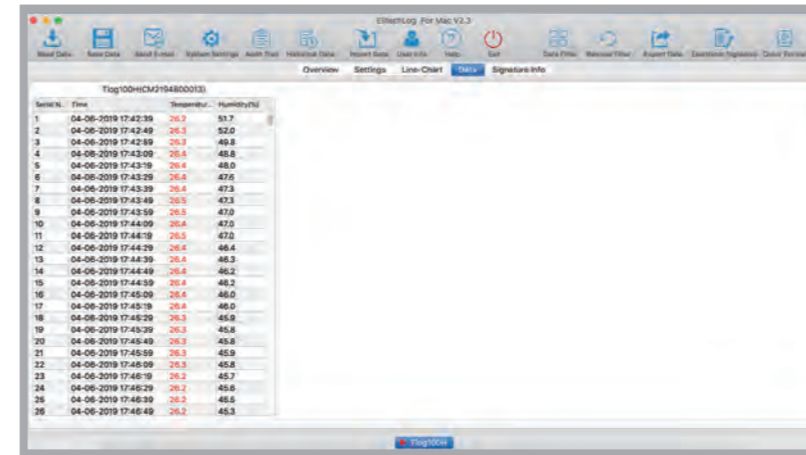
ElitechLog For Mac V2.3

Read Data Save Data Send E-Mail System Settings Audit Trail Historical Data Import Data User Info Help Exit Data Filter Remove Filter Export Data Electronic Signature Clone Format

Overview Settings Line-Chart Data Signature Info

Tlog100H(CM3194800013)

| Serial N.. | Time | Temperatur... | Humidity(%) |
|---|---|---|---|
| 1 | 04-06-2019 17:42:39 | 26.3 | 51.7 |
| 2 | 04-06-2019 17:42:49 | 26.3 | 52.0 |
| 3 | 04-06-2019 17:42:59 | 26.3 | 49.8 |
| 4 | 04-06-2019 17:43:09 | 26.4 | 48.8 |
| 5 | 04-06-2019 17:43:19 | 26.4 | 48.0 |
| 6 | 04-06-2019 17:43:29 | 26.4 | 47.6 |
| 7 | 04-06-2019 17:43:39 | 26.4 | 47.3 |
| 8 | 04-06-2019 17:43:49 | 26.5 | 47.3 |
| 9 | 04-06-2019 17:43:59 | 26.5 | 47.0 |
| 10 | 04-06-2019 17:44:09 | 26.4 | 47.0 |
| 11 | 04-06-2019 17:44:19 | 26.5 | 47.0 |
| 12 | 04-06-2019 17:44:29 | 26.4 | 46.4 |
| 13 | 04-06-2019 17:44:39 | 26.4 | 46.3 |
| 14 | 04-06-2019 17:44:49 | 26.4 | 46.2 |
| 15 | 04-06-2019 17:44:59 | 26.4 | 46.2 |
| 16 | 04-06-2019 17:45:09 | 26.4 | 46.0 |
| 17 | 04-06-2019 17:45:19 | 26.4 | 46.0 |
| 18 | 04-06-2019 17:45:29 | 26.3 | 45.8 |
| 19 | 04-06-2019 17:45:39 | 26.3 | 45.8 |
| 20 | 04-06-2019 17:45:49 | 26.3 | 45.8 |
| 21 | 04-06-2019 17:45:59 | 26.3 | 45.9 |
| 22 | 04-06-2019 17:46:09 | 26.3 | 45.8 |
| 23 | 04-06-2019 17:46:19 | 26.2 | 45.7 |
| 24 | 04-06-2019 17:46:29 | 26.2 | 45.6 |
| 25 | 04-06-2019 17:46:39 | 26.2 | 45.5 |
| 26 | 04-06-2019 17:46:49 | 26.2 | 45.3 |

Tlog100H